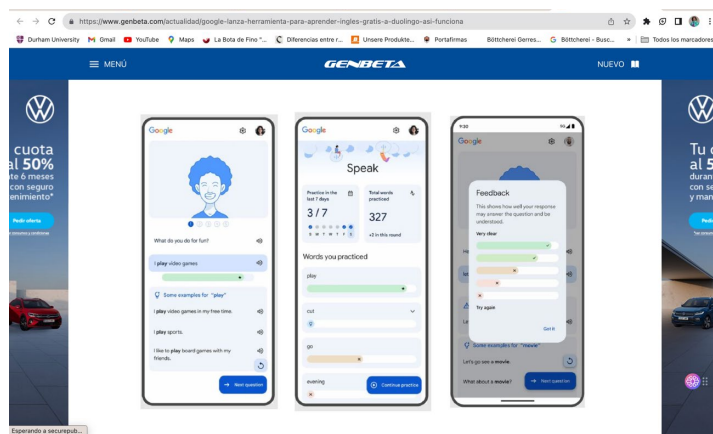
https://www.genbeta.com/actualidad/google-lanza-herramienta-para-aprender-ingles-gratis-a-duolingo-asi-funciona

Durham University Gmail YouTube Maps La Bota de Fino "... Diferencias entre r... Unsere Produkte... Portafirmas Böttcherei Gerres... Böttcherei - Busc... » Todos los marcadores

MENÚ GENBETA NUEVO

cuota al 50% te 6 meses con seguro enimiento*

Pedir oferta

Google

What do you do for fun?

I play video games

I play video games

Some examples for "play"

I play video games in my free time.

I play sports.

I like to play board games with my friends.

Next question

Google

Speak

Practice in the last 7 days

3/7

S M T W T F S

Total words practiced

327

+2 in this round

Words you practiced

play

cut

go

evening

Continue practice

9:30

Google

Feedback

This shows how well your response may answer the question and be understood.

Very clear

Try again

Got it

Some examples for "movie"

Let's go see a movie.

What about a movie?

Next question

Tu c al 5 duran con se y man

Pedir

Esperando a securepub...